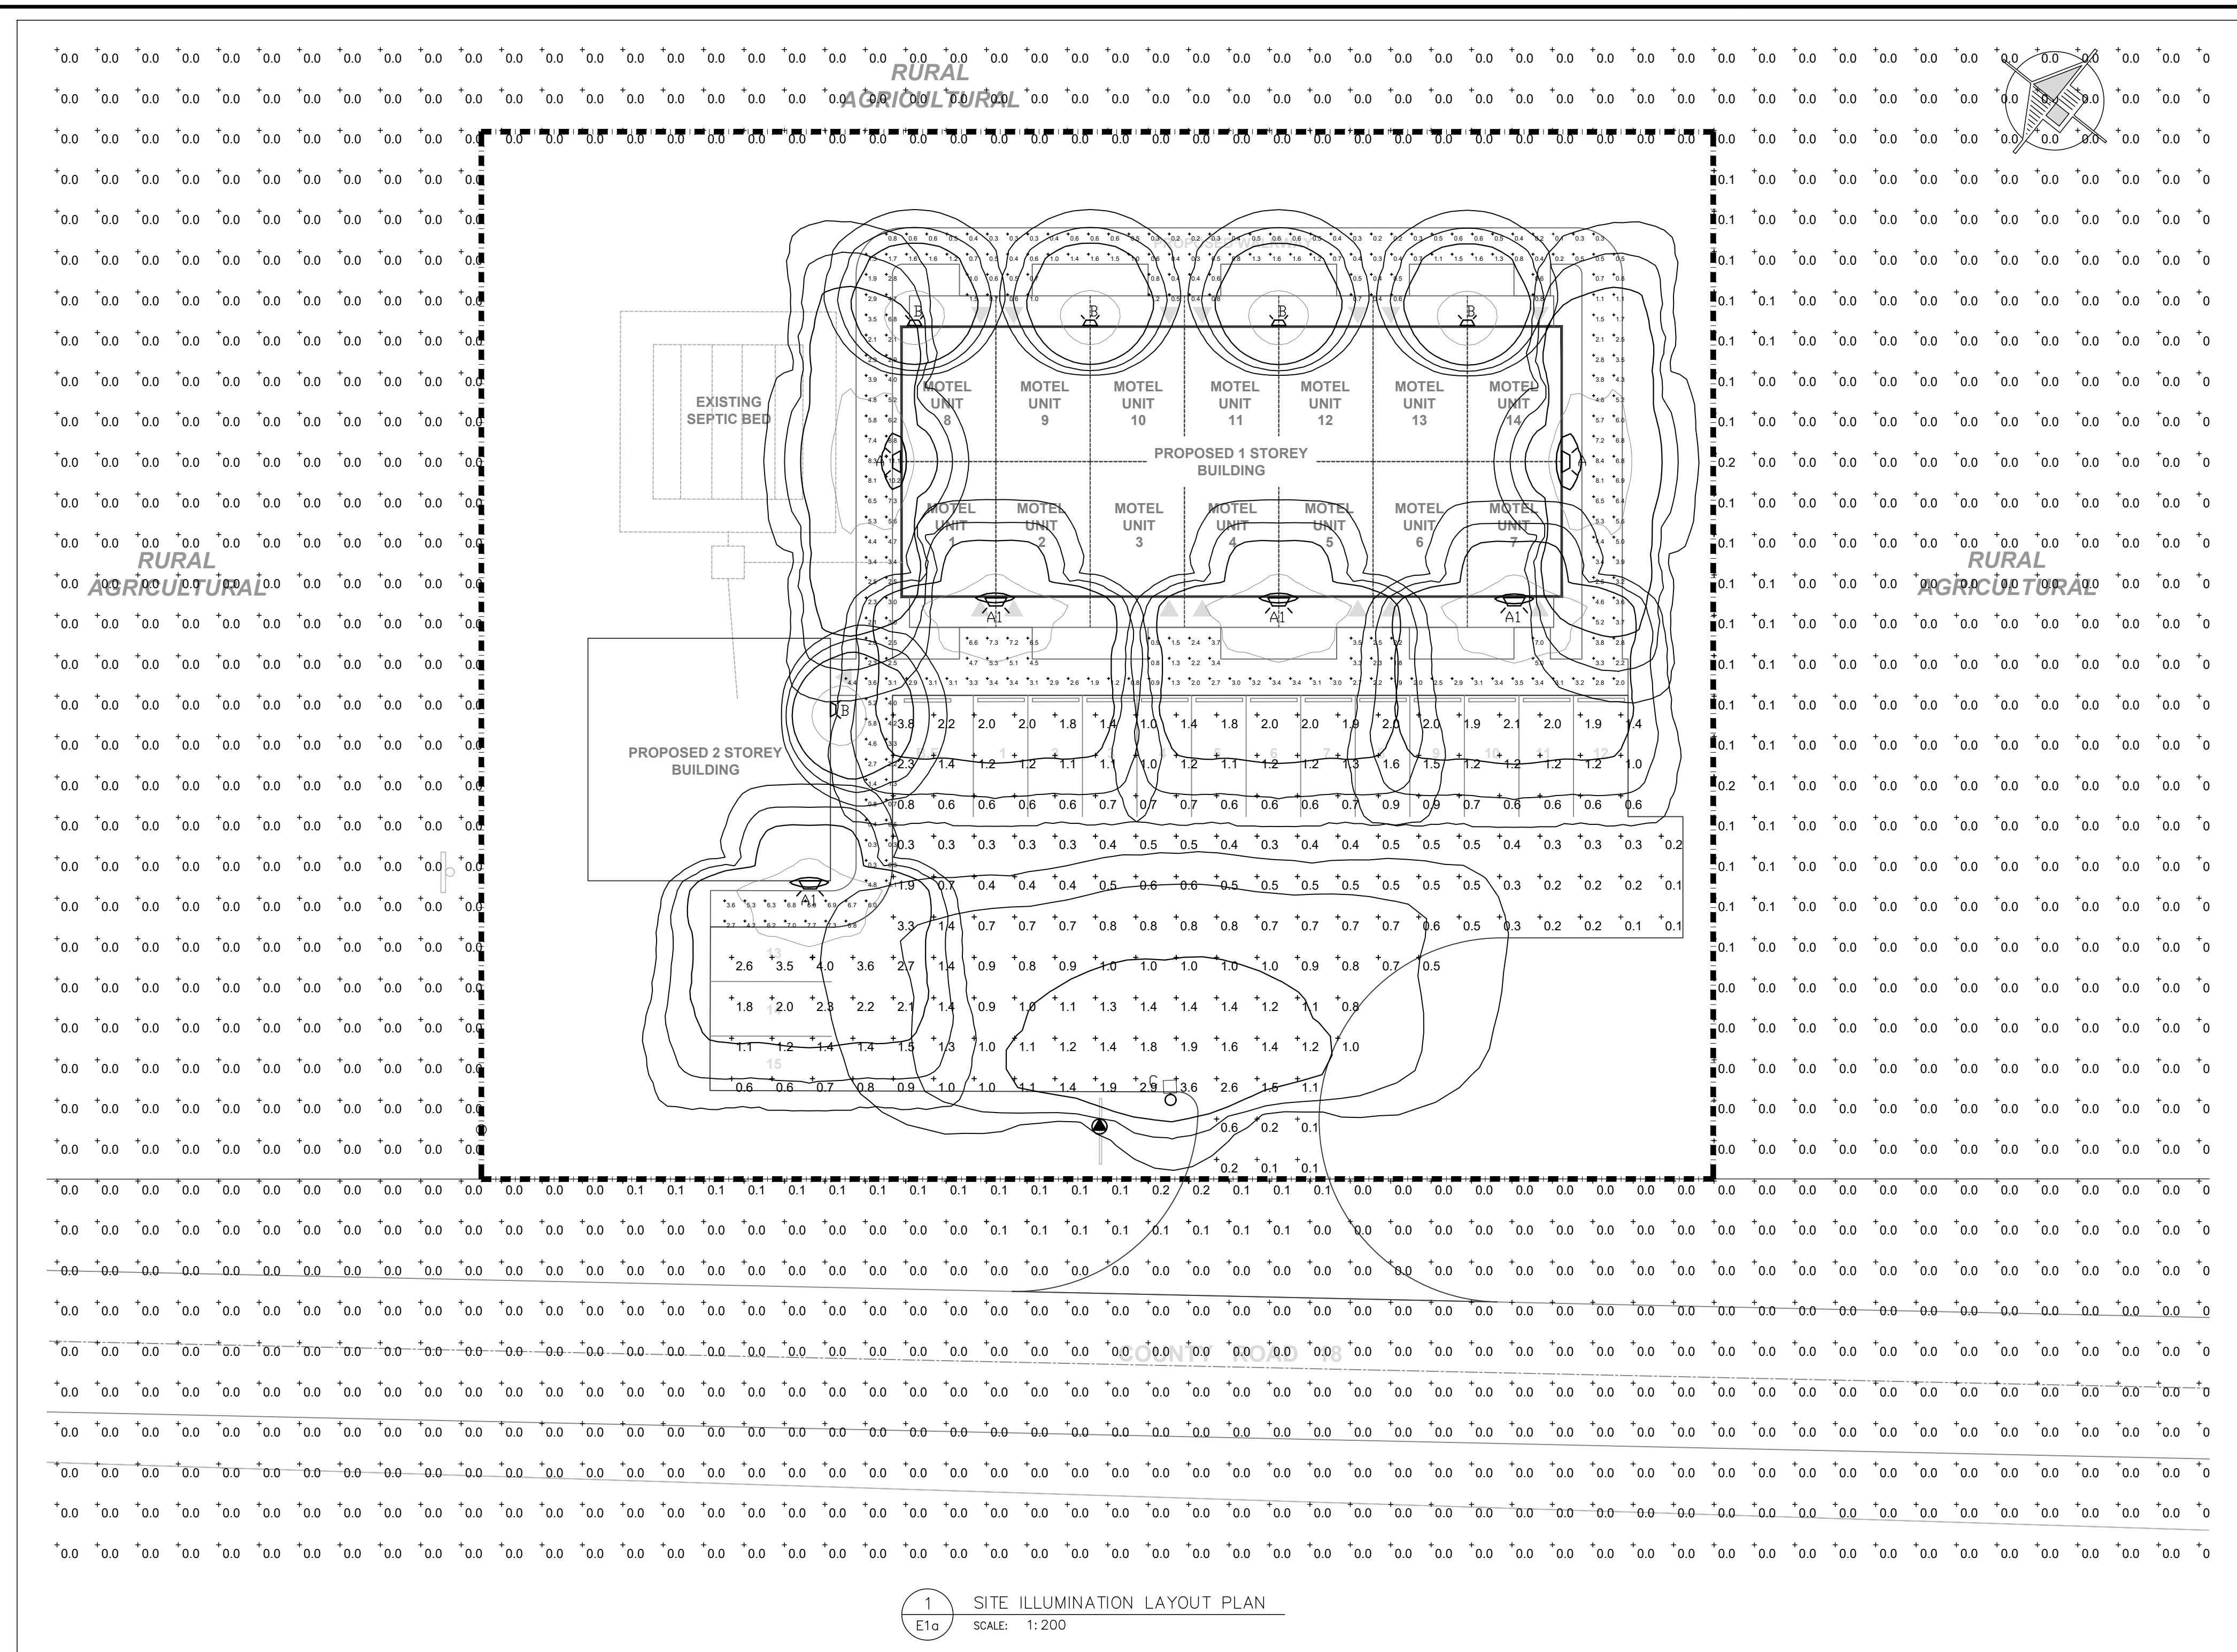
RURAL AGRICULTURAL

RURAL AGRICULTURAL

RURAL AGRICULTURAL

EXISTING SEPTIC BED

MOTEL UNIT 8

MOTEL UNIT 9

MOTEL UNIT 10

MOTEL UNIT 11

MOTEL UNIT 12

MOTEL UNIT 13

MOTEL UNIT 14

PROPOSED 1 STOREY BUILDING

MOTEL UNIT 1

MOTEL UNIT 2

MOTEL UNIT 3

MOTEL UNIT 4

MOTEL UNIT 5

MOTEL UNIT 6

MOTEL UNIT 7

B B B B A A A1 A1 A1 B A1 C

PROPOSED 2 STOREY BUILDING

COUNTY ROAD 18

1
E1a
SITE ILLUMINATION LAYOUT PLAN
SCALE: 1:200